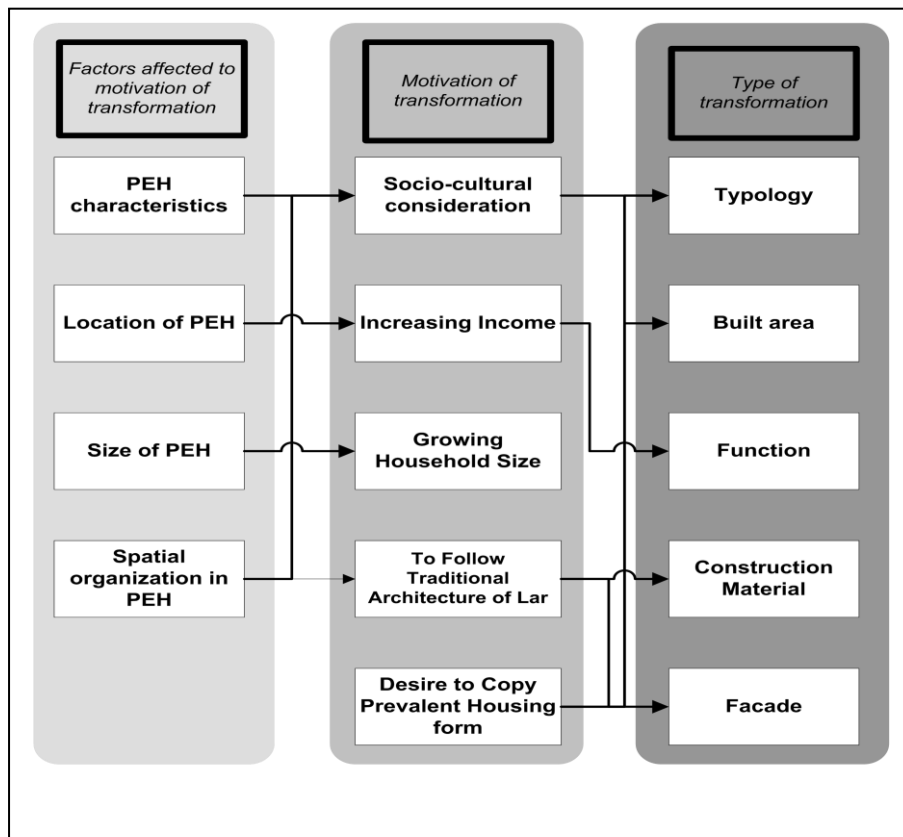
Factors affected to motivation of transformation

PEH characteristics

Location of PEH

Size of PEH

Spatial organization in PEH

Motivation of transformation

Socio-cultural consideration

Increasing Income

Growing Household Size

To Follow Traditional Architecture of Lar

Desire to Copy Prevalent Housing form

Type of transformation

Typology

Built area

Function

Construction Material

Facade